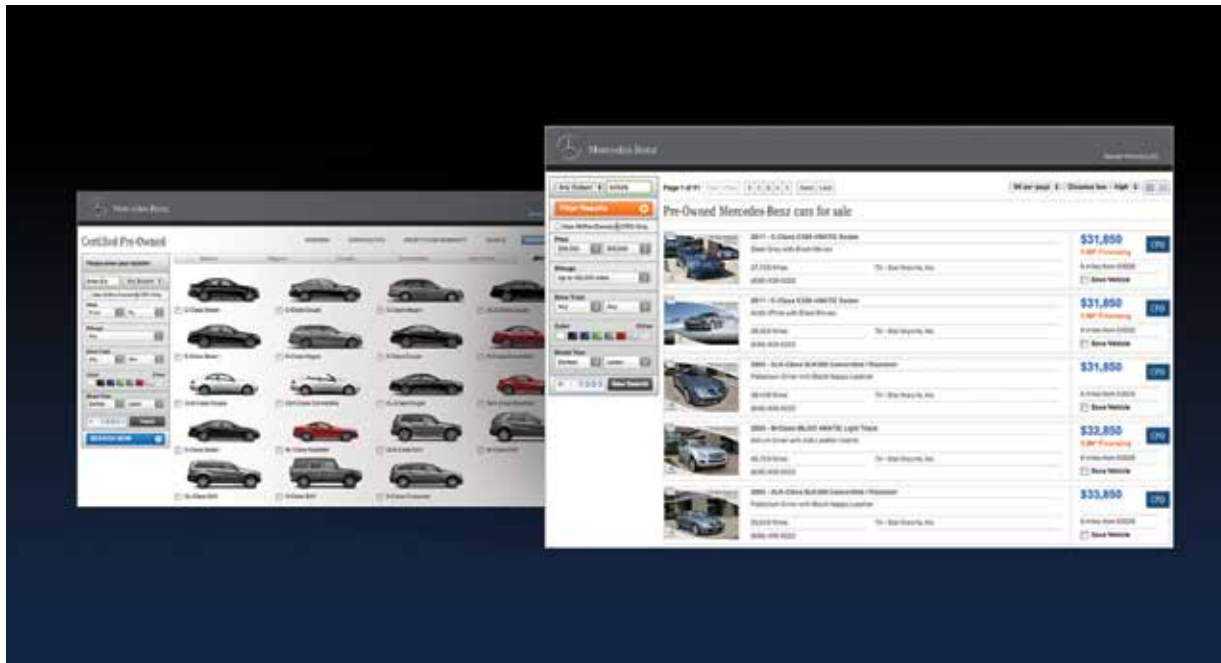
Mercedes-Benz

Certified Pre-Owned

SEARCH NOW

Mercedes-Benz

Filter Results

Page 1 of 91

Next Last

Pre-Owned Mercedes-Benz cars for sale

New Search

2011 - C-Class C300 4MATIC Sedan

$31,850

CPO

Save Vehicle

2011 - C-Class C300 4MATIC Sedan

$31,850

CPO

Save Vehicle

2005 - SLK-Class SLK350 Convertible / Roadster

$31,850

CPO

Save Vehicle

2005 - M-Class ML500 4MATIC Light Truck

$32,850

CPO

Save Vehicle

2005 - SLK-Class SLK350 Convertible / Roadster

$33,850

CPO

Save Vehicle